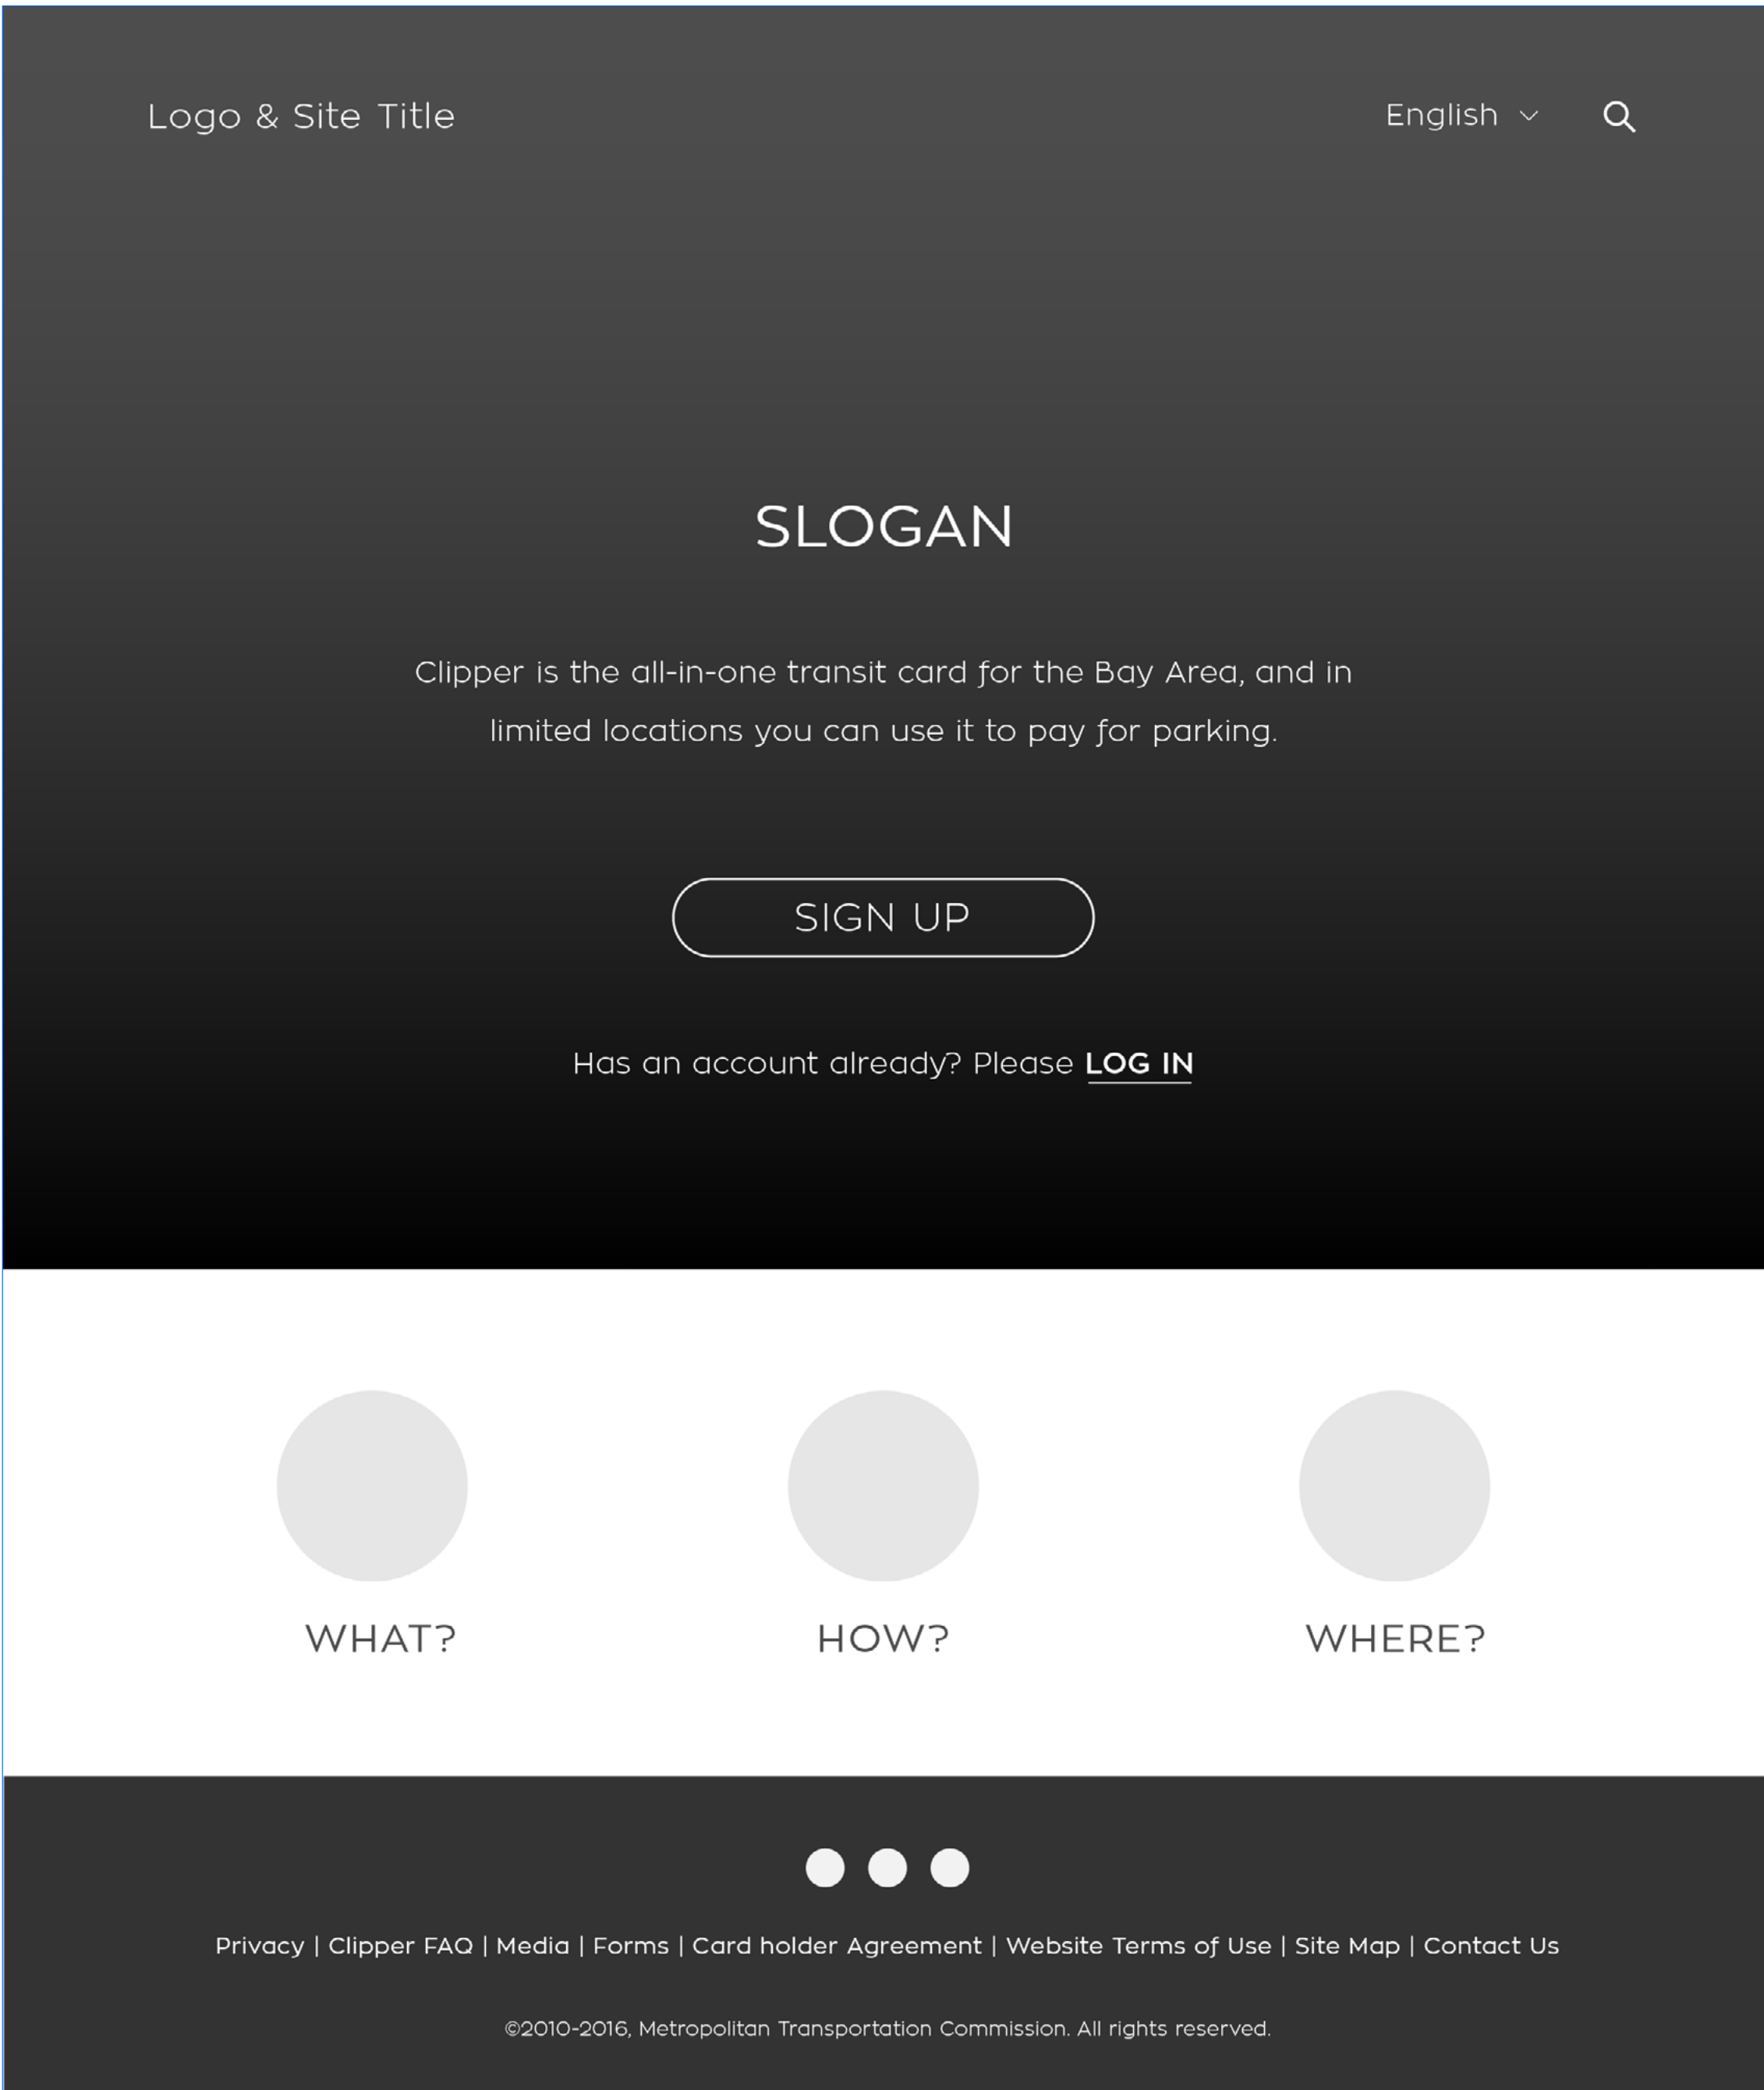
Logo & Site Title

English

SLOGAN

Clipper is the all-in-one transit card for the Bay Area, and in limited locations you can use it to pay for parking.

SIGN UP

Has an account already? Please LOG IN

WHAT?

HOW?

WHERE?

Privacy | Clipper FAQ | Media | Forms | Card holder Agreement | Website Terms of Use | Site Map | Contact Us

©2010-2016, Metropolitan Transportation Commission. All rights reserved.